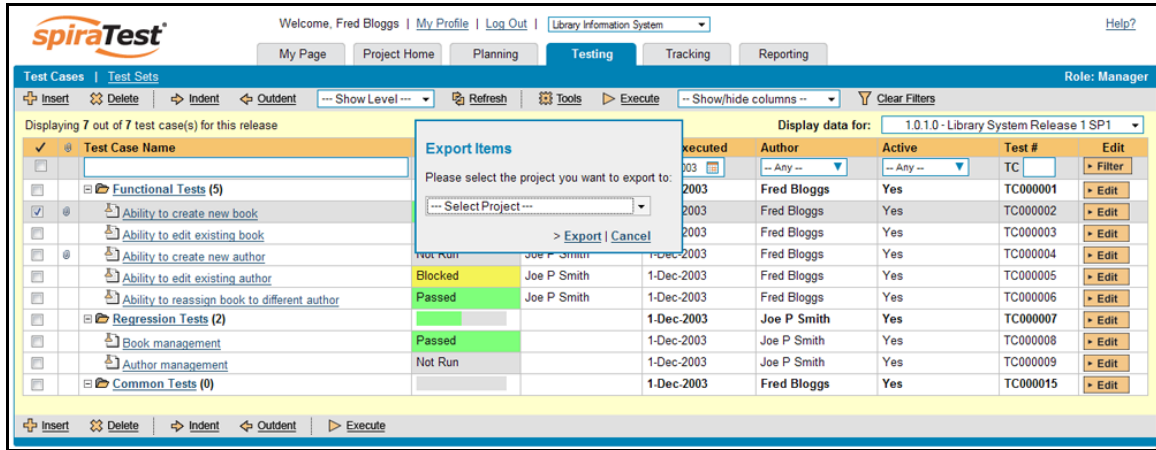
spiraTest®

Welcome, Fred Bloggs | My Profile | Log Out | Library Information System

Help?

My Page | Project Home | Planning | Testing | Tracking | Reporting

Test Cases | Test Sets

Role: Manager

Insert | Delete | Indent | Outdent | --- Show Level --- | Refresh | Tools | Execute | -- Show/hide columns -- | Clear Filters

Displaying 7 out of 7 test case(s) for this release

Display data for: 1.0.1.0 - Library System Release 1 SP1

Export Items

Please select the project you want to export to:

--- Select Project ---

> Export | Cancel

| ✓ | | Test Case Name | | | Executed | Author | Active | Test # | Edit |
|---|---|---|---|---|---|---|---|---|---|
| | | | | | 003 | -- Any -- | -- Any -- | TC | Filter |
| | | Functional Tests (5) | | | 1-Dec-2003 | Fred Bloggs | Yes | TC000001 | Edit |
| ☑ | | Ability to create new book | | | 1-Dec-2003 | Fred Bloggs | Yes | TC000002 | Edit |
| | | Ability to edit existing book | | | 1-Dec-2003 | Fred Bloggs | Yes | TC000003 | Edit |
| | | Ability to create new author | Not Run | Joe P Smith | 1-Dec-2003 | Fred Bloggs | Yes | TC000004 | Edit |
| | | Ability to edit existing author | Blocked | Joe P Smith | 1-Dec-2003 | Fred Bloggs | Yes | TC000005 | Edit |
| | | Ability to reassign book to different author | Passed | Joe P Smith | 1-Dec-2003 | Fred Bloggs | Yes | TC000006 | Edit |
| | | Regression Tests (2) | | | 1-Dec-2003 | Joe P Smith | Yes | TC000007 | Edit |
| | | Book management | Passed | | 1-Dec-2003 | Joe P Smith | Yes | TC000008 | Edit |
| | | Author management | Not Run | | 1-Dec-2003 | Joe P Smith | Yes | TC000009 | Edit |
| | | Common Tests (0) | | | 1-Dec-2003 | Fred Bloggs | Yes | TC000015 | Edit |

Insert | Delete | Indent | Outdent | Execute